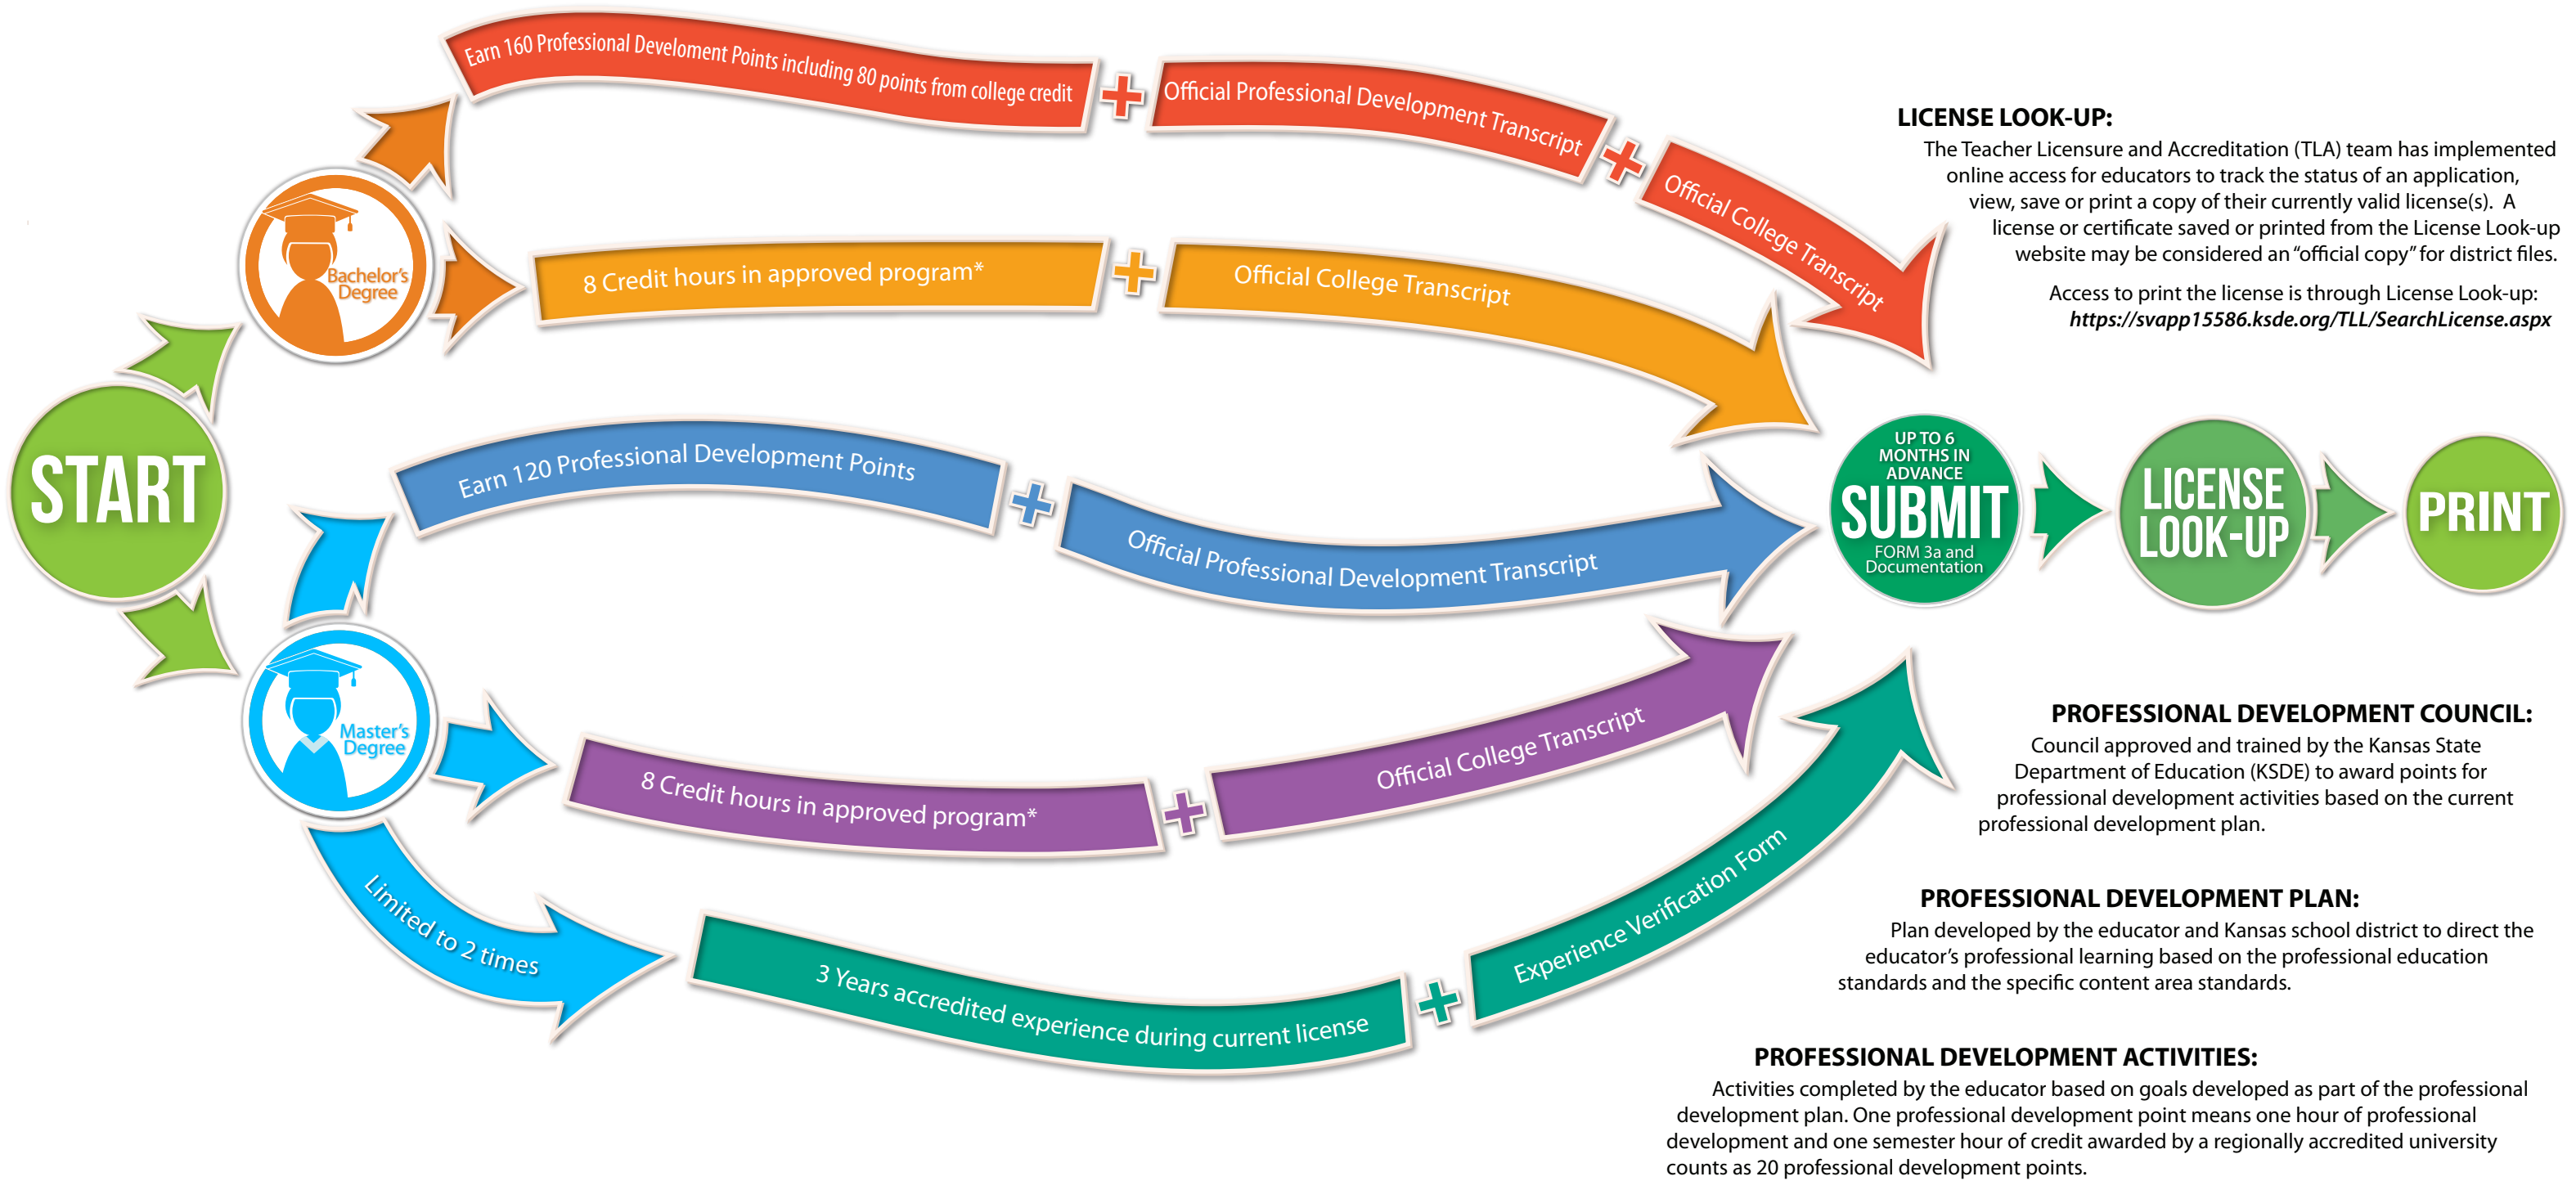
START

Bachelor's Degree

Earn 160 Professional Develoment Points including 80 points from college credit + Official Professional Development Transcript + Official College Transcript

8 Credit hours in approved program* + Official College Transcript

Master's Degree

Earn 120 Professional Development Points + Official Professional Development Transcript

8 Credit hours in approved program* + Official College Transcript

Limited to 2 times

3 Years accredited experience during current license + Experience Verification Form

UP TO 6 MONTHS IN ADVANCE
SUBMIT
FORM 3a and Documentation

LICENSE LOOK-UP

PRINT

LICENSE LOOK-UP:
The Teacher Licensure and Accreditation (TLA) team has implemented online access for educators to track the status of an application, view, save or print a copy of their currently valid license(s). A license or certificate saved or printed from the License Look-up website may be considered an "official copy" for district files.

Access to print the license is through License Look-up: https://svapp15586.ksde.org/TLL/SearchLicense.aspx

PROFESSIONAL DEVELOPMENT COUNCIL:
Council approved and trained by the Kansas State Department of Education (KSDE) to award points for professional development activities based on the current professional development plan.

PROFESSIONAL DEVELOPMENT PLAN:
Plan developed by the educator and Kansas school district to direct the educator's professional learning based on the professional education standards and the specific content area standards.

PROFESSIONAL DEVELOPMENT ACTIVITIES:
Activities completed by the educator based on goals developed as part of the professional development plan. One professional development point means one hour of professional development and one semester hour of credit awarded by a regionally accredited university counts as 20 professional development points.